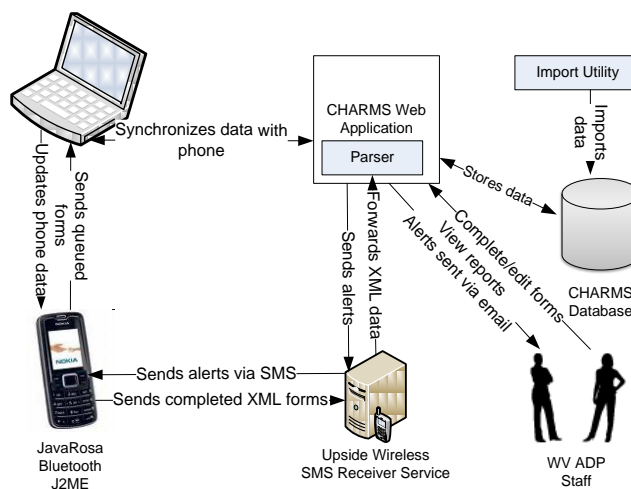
Import Utility

Imports data

CHARMS Web Application

Parser

Synchronizes data with phone

Updates phone data

Sends queued forms

Stores data

Complete/edit forms

View reports

Alerts sent via email

Forwards XML data

Sends alerts

CHARMS Database

NOKIA

Sends alerts via SMS

Sends completed XML forms

JavaRosa Bluetooth J2ME

Upside Wireless SMS Receiver Service

WV ADP Staff